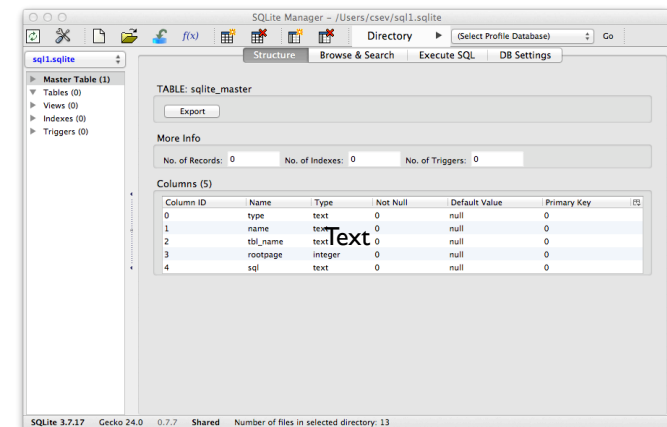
SQLite Manager - /Users/csev/sql1.sqlite

$f(x)$ Directory (Select Profile Database) Go

sql1.sqlite

Structure Browse & Search Execute SQL DB Settings

Master Table (1)
Tables (0)
Views (0)
Indexes (0)
Triggers (0)

TABLE: sqlite_master

Export

More Info

No. of Records: 0 No. of Indexes: 0 No. of Triggers: 0

Columns (5)

| Column ID | Name | Type | Not Null | Default Value | Primary Key |
|---|---|---|---|---|---|
| 0 | type | text | 0 | null | 0 |
| 1 | name | text | 0 | null | 0 |
| 2 | tbl_name | text | 0 | null | 0 |
| 3 | rootpage | integer | 0 | null | 0 |
| 4 | sql | text | 0 | null | 0 |

Text

SQLite 3.7.17 Gecko 24.0 0.7.7 Shared Number of files in selected directory: 13